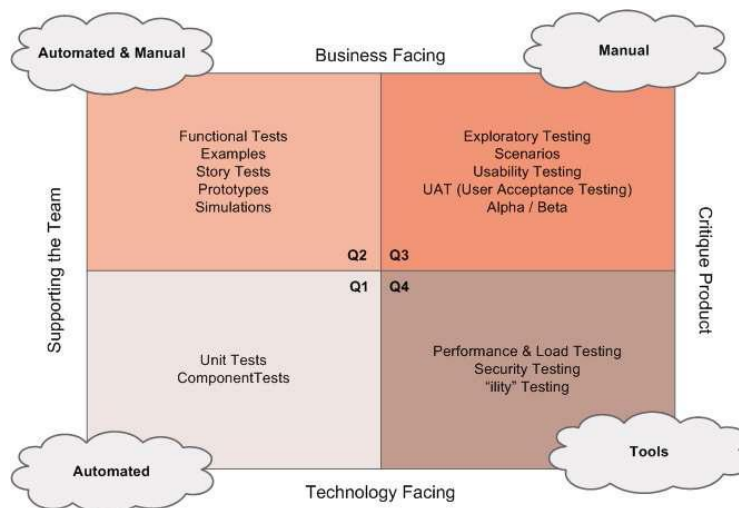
Automated & Manual

Business Facing

Manual

Supporting the Team

Functional Tests
Examples
Story Tests
Prototypes
Simulations

Q2

Q3

Exploratory Testing
Scenarios
Usability Testing
UAT (User Acceptance Testing)
Alpha / Beta

Critique Product

Q1

Q4

Unit Tests
ComponentTests

Performance & Load Testing
Security Testing
"ility" Testing

Automated

Tools

Technology Facing